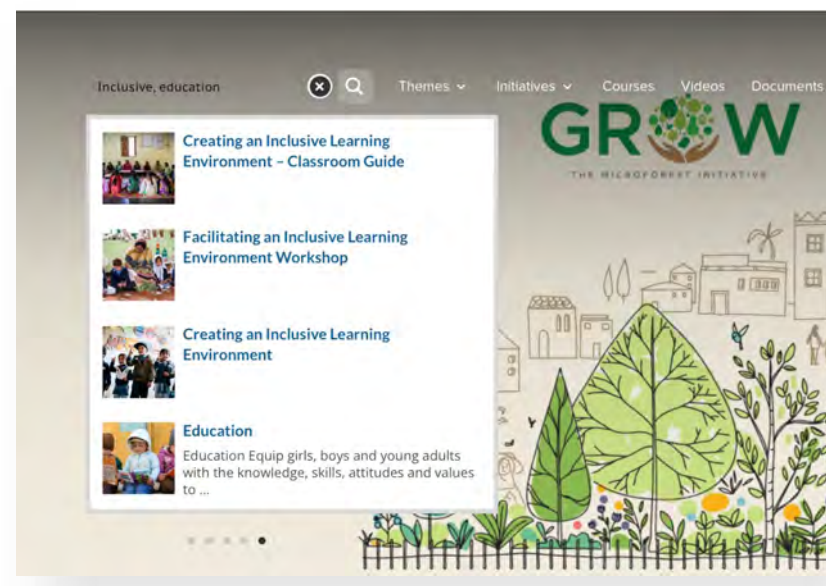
Inclusive, education

Themes Initiatives Courses Videos Documents

GROW

THE MICROFOREST INITIATIVE

Creating an Inclusive Learning Environment – Classroom Guide

Facilitating an Inclusive Learning Environment Workshop

Creating an Inclusive Learning Environment

Education

Education Equip girls, boys and young adults with the knowledge, skills, attitudes and values to ...